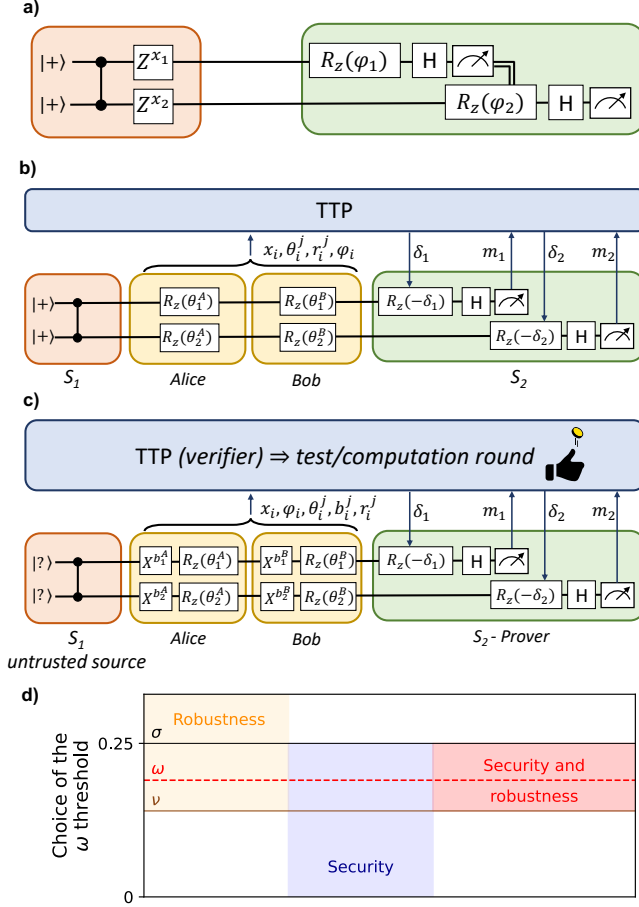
a)

$|+\rangle$ $Z^{x_1}$ $R_z(\varphi_1)$ H

$|+\rangle$ $Z^{x_2}$ $R_z(\varphi_2)$ H

b)

TTP

$x_i, \theta_i^j, r_i^j, \varphi_i$

$\delta_1$ $m_1$ $\delta_2$ $m_2$

$|+\rangle$ $R_z(\theta_1^A)$ $R_z(\theta_1^B)$ $R_z(-\delta_1)$ H

$|+\rangle$ $R_z(\theta_2^A)$ $R_z(\theta_2^B)$ $R_z(-\delta_2)$ H

$S_1$ Alice Bob $S_2$

c)

TTP (verifier) ⇒ test/computation round

$x_i, \varphi_i, \theta_i^j, b_i^j, r_i^j$

$\delta_1$ $m_1$ $\delta_2$ $m_2$

$|?\rangle$ $X^{b_1^A}$ $R_z(\theta_1^A)$ $X^{b_1^B}$ $R_z(\theta_1^B)$ $R_z(-\delta_1)$ H

$|?\rangle$ $X^{b_2^A}$ $R_z(\theta_2^A)$ $X^{b_2^B}$ $R_z(\theta_2^B)$ $R_z(-\delta_2)$ H

$S_1$ untrusted source Alice Bob $S_2$ - Prover

d)

Choice of the $\omega$ threshold

0.25

0

$\sigma$

$\omega$

$\nu$

Robustness

Security

Security and robustness